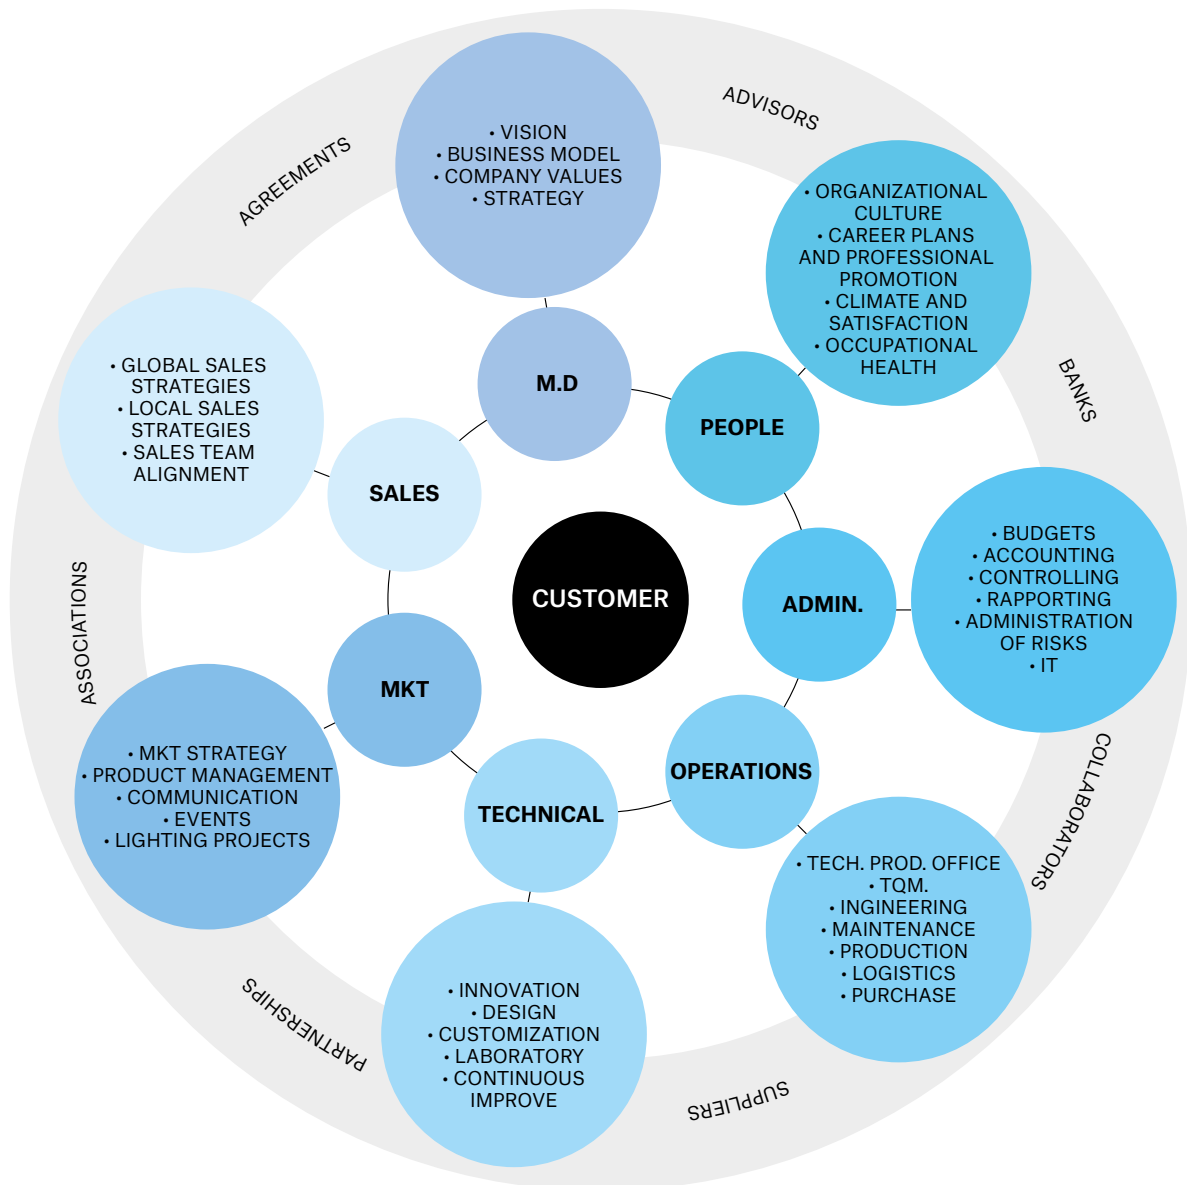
ADVISORS

AGREEMENTS

• VISION
• BUSINESS MODEL
• COMPANY VALUES
• STRATEGY

• ORGANIZATIONAL CULTURE
• CAREER PLANS AND PROFESSIONAL PROMOTION
• CLIMATE AND SATISFACTION
• OCCUPATIONAL HEALTH

BANKS

• GLOBAL SALES STRATEGIES
• LOCAL SALES STRATEGIES
• SALES TEAM ALIGNMENT

M.D

PEOPLE

SALES

CUSTOMER

ADMIN.

• BUDGETS
• ACCOUNTING
• CONTROLLING
• RAPPORTING
• ADMINISTRATION OF RISKS
• IT

ASSOCIATIONS

MKT

• MKT STRATEGY
• PRODUCT MANAGEMENT
• COMMUNICATION
• EVENTS
• LIGHTING PROJECTS

TECHNICAL

OPERATIONS

COLLABORATORS

• TECH. PROD. OFFICE
• TQM.
• INGINEERING
• MAINTENANCE
• PRODUCTION
• LOGISTICS
• PURCHASE

• INNOVATION
• DESIGN
• CUSTOMIZATION
• LABORATORY
• CONTINUOUS IMPROVE

PARTNERSHIPS

SUPPLIERS